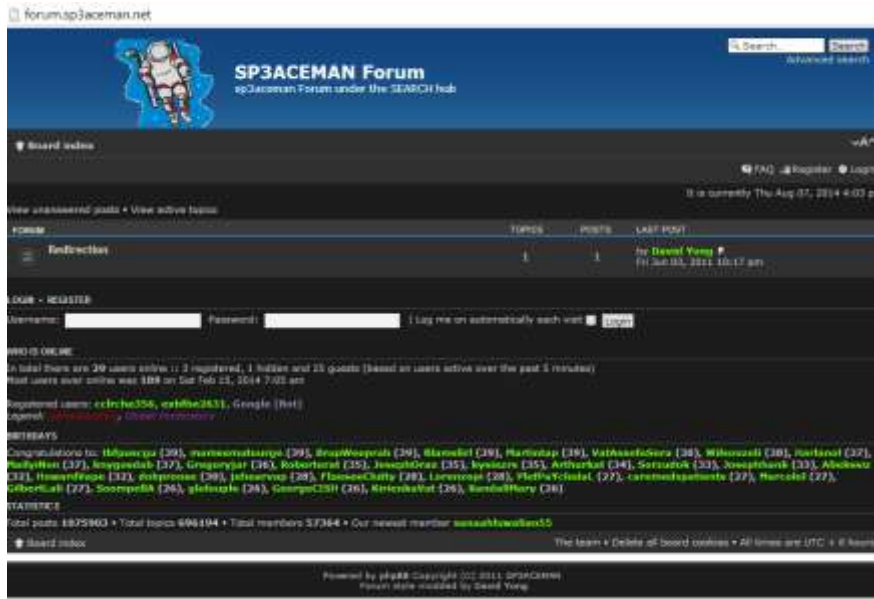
forum.sp3aceman.net

Search... Search
Advanced search

SP3ACEMAN Forum
sp3aceman Forum under the SEARCH hub

Board index

FAQ Register Login

It is currently Thu Aug 07, 2014 4:03 pm

View unanswered posts • View active topics

| FORUM | TOPICS | POSTS | LAST POST |
|---|---|---|---|
| Redirection | 1 | 1 | by David Yong Fri Jun 03, 2011 10:17 am |

LOGIN • REGISTER

Username: Password: Log me on automatically each visit Login

WHO IS ONLINE

In total there are 39 users online :: 3 registered, 1 hidden and 35 guests (based on users active over the past 5 minutes)
Most users ever online was 189 on Sat Feb 15, 2014 7:05 am

Registered users: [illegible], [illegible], Google [Bot]
Legend: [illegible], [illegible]

BIRTHDAYS

Congratulations to: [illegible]

STATISTICS

Total posts 1875903 • Total topics 696194 • Total members 57364 • Our newest member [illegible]

Board index

The team • Delete all board cookies • All times are UTC + 8 hours

Powered by phpBB Copyright (C) 2011 SP3ACEMAN
Forum style modded by David Yong